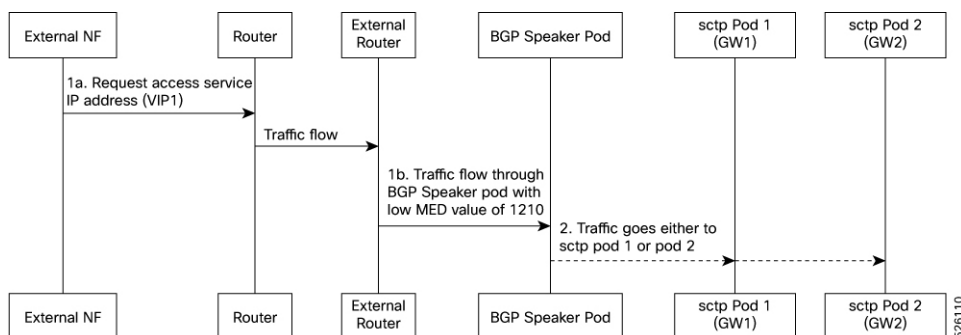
External NF

Router

External Router

BGP Speaker Pod

sctp Pod 1 (GW1)

sctp Pod 2 (GW2)

1a. Request access service IP address (VIP1)

Traffic flow

1b. Traffic flow through BGP Speaker pod with low MED value of 1210

2. Traffic goes either to sctp pod 1 or pod 2

External NF

Router

External Router

BGP Speaker Pod

sctp Pod 1 (GW1)

sctp Pod 2 (GW2)

526110